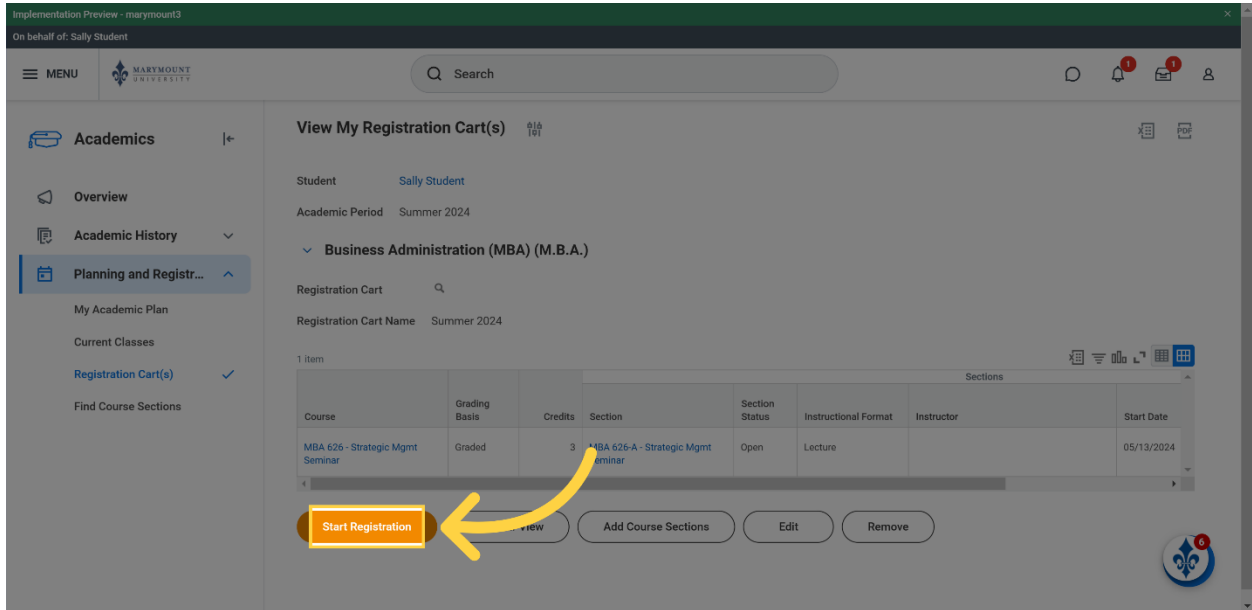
Implementation Preview - marymount3

On behalf of: Sally Student

MENU

MARYMOUNT UNIVERSITY

Search

1

1

Academics

Overview

Academic History

Planning and Registr...

My Academic Plan

Current Classes

Registration Cart(s)

Find Course Sections

View My Registration Cart(s)

Student Sally Student

Academic Period Summer 2024

Business Administration (MBA) (M.B.A.)

Registration Cart

Registration Cart Name Summer 2024

1 item

| Course | Grading Basis | Credits | Section | Section Status | Instructional Format | Instructor | Start Date |
|---|---|---|---|---|---|---|---|
| MBA 626 - Strategic Mgmt Seminar | Graded | 3 | MBA 626-A - Strategic Mgmt Seminar | Open | Lecture | | 05/13/2024 |

Sections

Start Registration

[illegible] View

Add Course Sections

Edit

Remove

6